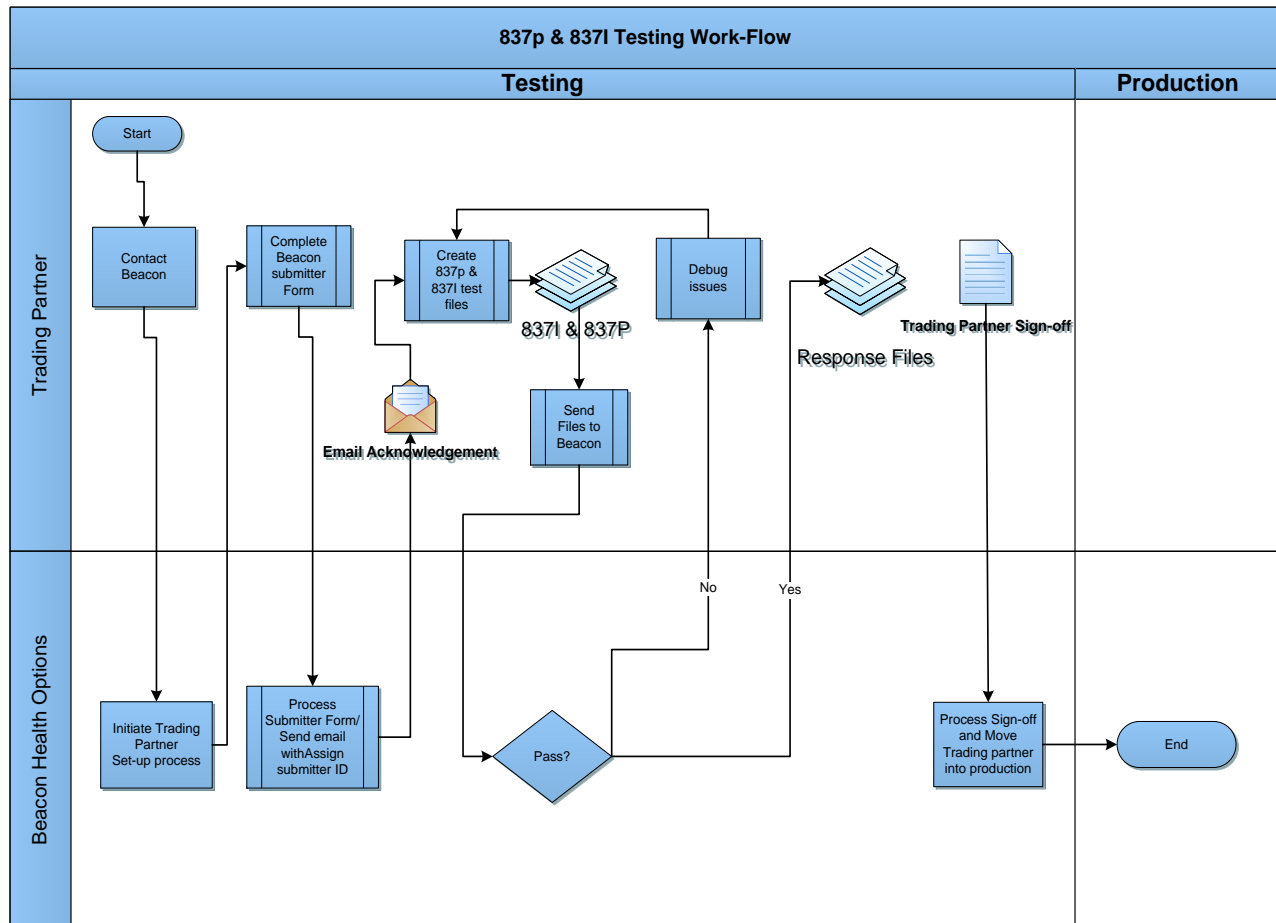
837p & 837I Testing Work-Flow

Testing

Production

Trading Partner

Start

Contact Beacon

Complete Beacon submitter Form

Create 837p & 837I test files

837I & 837P

Debug issues

Response Files

Trading Partner Sign-off

Email Acknowledgement

Send Files to Beacon

No

Yes

Beacon Health Options

Initiate Trading Partner Set-up process

Process Submitter Form/ Send email withAssign submitter ID

Pass?

Process Sign-off and Move Trading partner into production

End